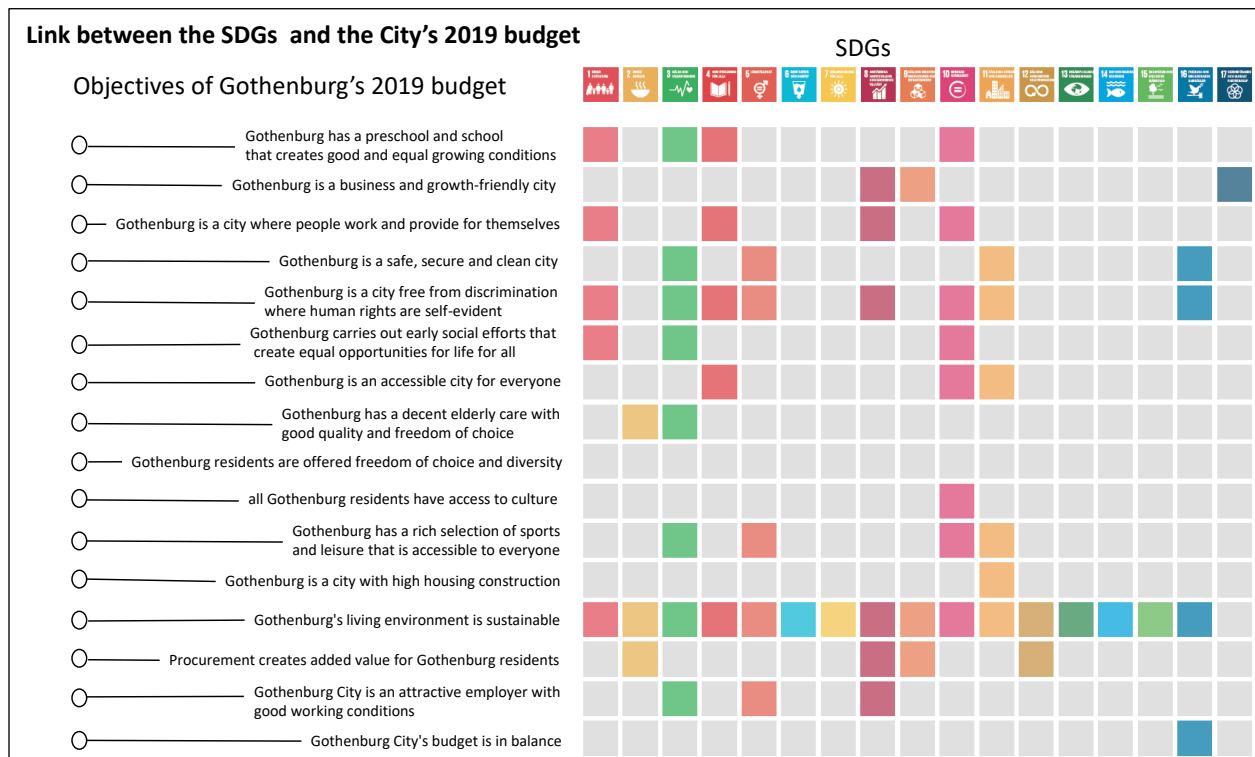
Link between the SDGs and the City's 2019 budget

SDGs

Objectives of Gothenburg's 2019 budget

1 2 3 4 5 6 7 8 9 10 11 12 13 14 15 16 17

Gothenburg has a preschool and school that creates good and equal growing conditions

Gothenburg is a business and growth-friendly city

Gothenburg is a city where people work and provide for themselves

Gothenburg is a safe, secure and clean city

Gothenburg is a city free from discrimination where human rights are self-evident

Gothenburg carries out early social efforts that create equal opportunities for life for all

Gothenburg is an accessible city for everyone

Gothenburg has a decent elderly care with good quality and freedom of choice

Gothenburg residents are offered freedom of choice and diversity

all Gothenburg residents have access to culture

Gothenburg has a rich selection of sports and leisure that is accessible to everyone

Gothenburg is a city with high housing construction

Gothenburg's living environment is sustainable

Procurement creates added value for Gothenburg residents

Gothenburg City is an attractive employer with good working conditions

Gothenburg City's budget is in balance